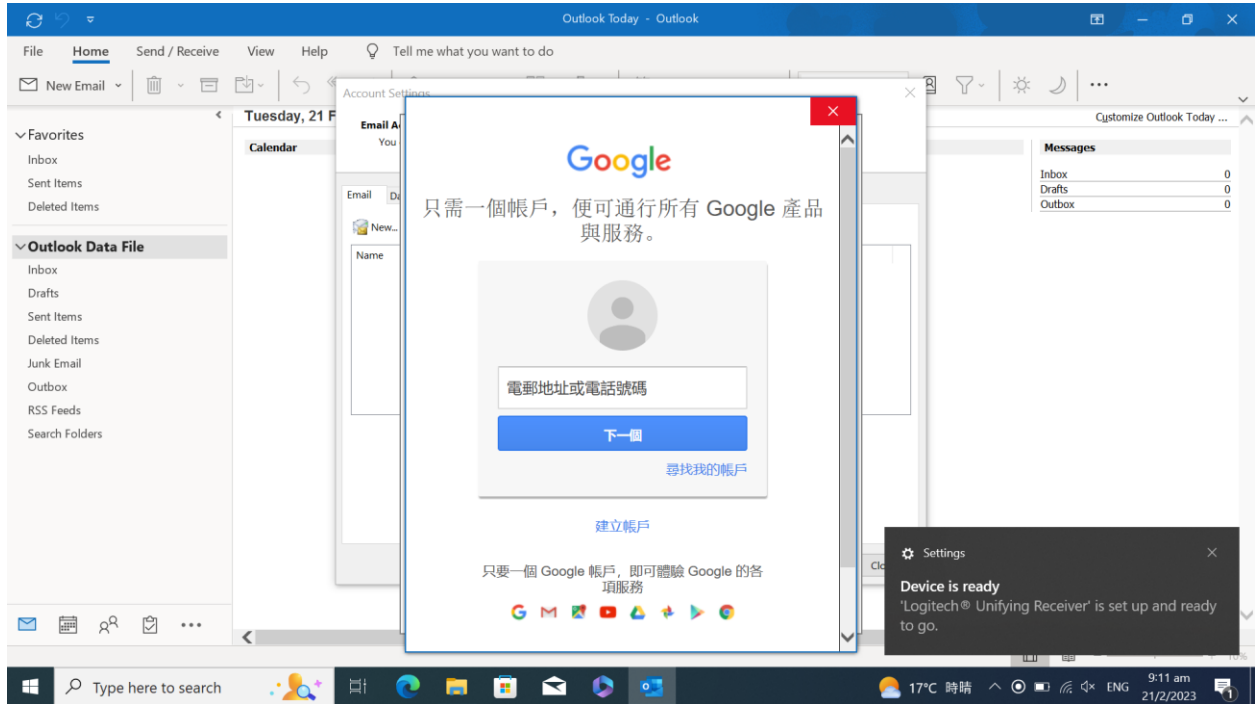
Outlook Today - Outlook

File Home Send / Receive View Help Tell me what you want to do

New Email

Favorites
Inbox
Sent Items
Deleted Items

Outlook Data File
Inbox
Drafts
Sent Items
Deleted Items
Junk Email
Outbox
RSS Feeds
Search Folders

Tuesday, 21 F

Calendar

Account Settings

Email A
You

Email Da

New...

Name

Clo

Customize Outlook Today ...

Messages

| | |
|---|---|
| Inbox | 0 |
| Drafts | 0 |
| Outbox | 0 |

Google

只需一個帳戶，便可通行所有 Google 產品與服務。

電郵地址或電話號碼

下一個

尋找我的帳戶

建立帳戶

只要一個 Google 帳戶，即可體驗 Google 的各項服務

Settings

Device is ready
'Logitech® Unifying Receiver' is set up and ready to go.

Type here to search

17°C 時晴 ENG 9:11 am 21/2/2023